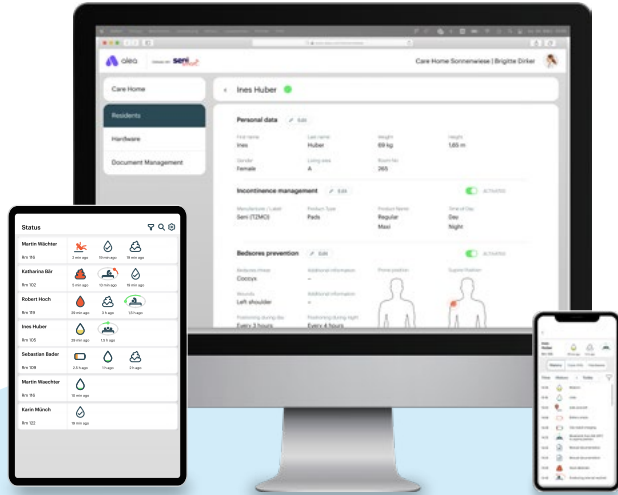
aleo

Care Home Sonnenwiese | Brigitte Dirker

Care Home

Residents

Hardware

Document Management

Ines Huber

Personal data Edit

First name
Ines

Last name
Huber

Weight
65 kg

Height
1,65 m

Gender
Female

Living area
A

Room No
265

Incontinence management Edit

ACTIVATED

Manufacturer / Label
Seni (TZMO)

Product Type
Pads

Product Name
Regular
Maxi

Time of Day
Day
Night

Bedsores prevention Edit

ACTIVATED

Bedsores threat
Coccyx

Additional information
–

Prone position

Supine Position

Wounds
Left shoulder

Additional information
–

Positioning during day
Every 3 hours

Positioning during night
Every 4 hours

Status

Martin Wächter
Rm 114
2 min ago
13 min ago
18 min ago

Katharina Bär
Rm 102
5 min ago
13 min ago
13 min ago

Robert Hoch
Rm 119
26 min ago
3 h ago
1,5 h ago

Ines Huber
Rm 105
24 min ago
1,5 h ago

Sebastian Bader
Rm 109
2,5 h ago
1 h ago
2 h ago

Martin Waechter
Rm 110
16 min ago

Karin Münch
Rm 122
18 min ago

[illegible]